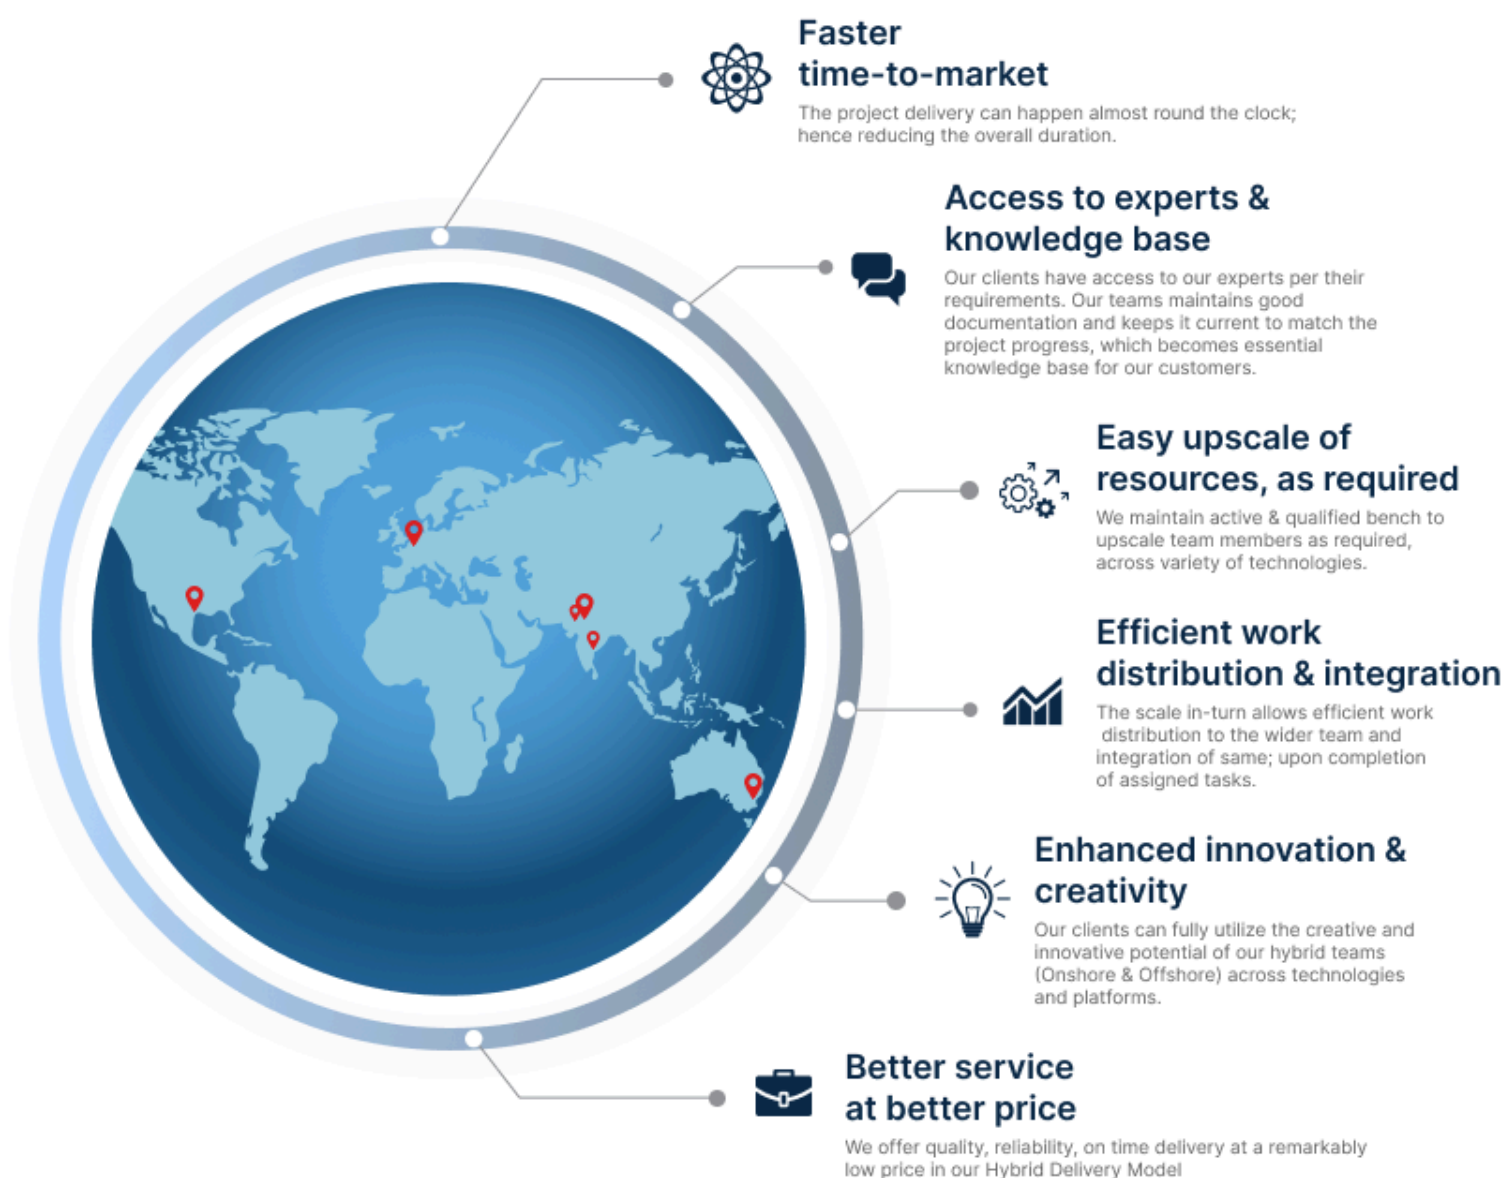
Faster time-to-market

The project delivery can happen almost round the clock; hence reducing the overall duration.

Access to experts & knowledge base

Our clients have access to our experts per their requirements. Our teams maintains good documentation and keeps it current to match the project progress, which becomes essential knowledge base for our customers.

Easy upscale of resources, as required

We maintain active & qualified bench to upscale team members as required, across variety of technologies.

Efficient work distribution & integration

The scale in-turn allows efficient work distribution to the wider team and integration of same; upon completion of assigned tasks.

Enhanced innovation & creativity

Our clients can fully utilize the creative and innovative potential of our hybrid teams (Onshore & Offshore) across technologies and platforms.

Better service at better price

We offer quality, reliability, on time delivery at a remarkably low price in our Hybrid Delivery Model